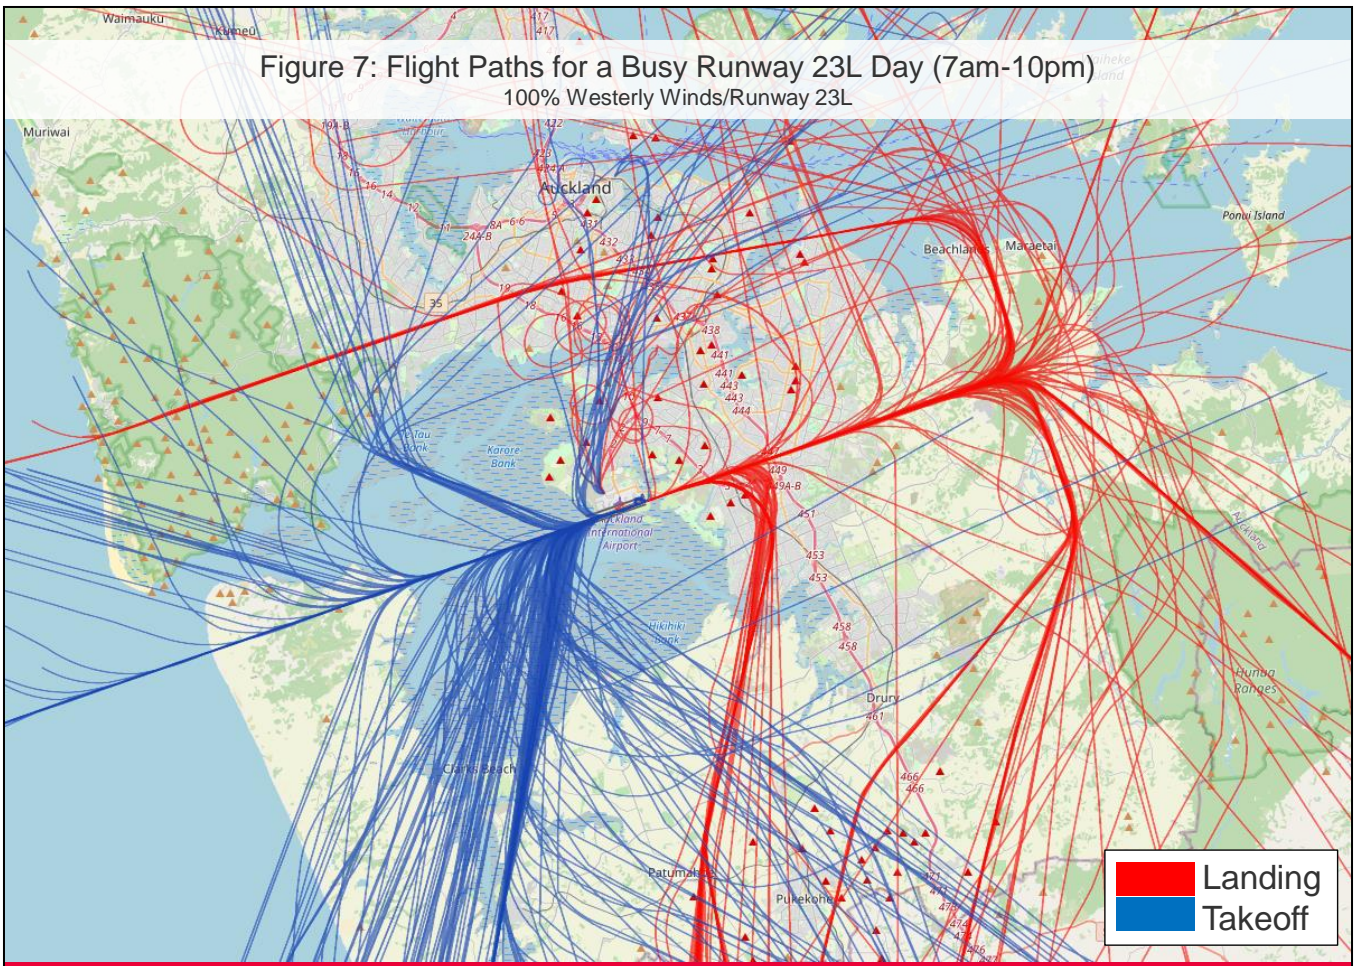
Figure 7: Flight Paths for a Busy Runway 23L Day (7am-10pm)
100% Westerly Winds/Runway 23L

Waimauku
Kumeu
Muriwai
Auckland
Ponui Island
Beachlands
Maraetai
Karore Bank
Auckland International Airport
Hikihiki Bank
Drury
Clarks Beach
Patumahoe
Pukekohe
Hunua Ranges

Landing
Takeoff